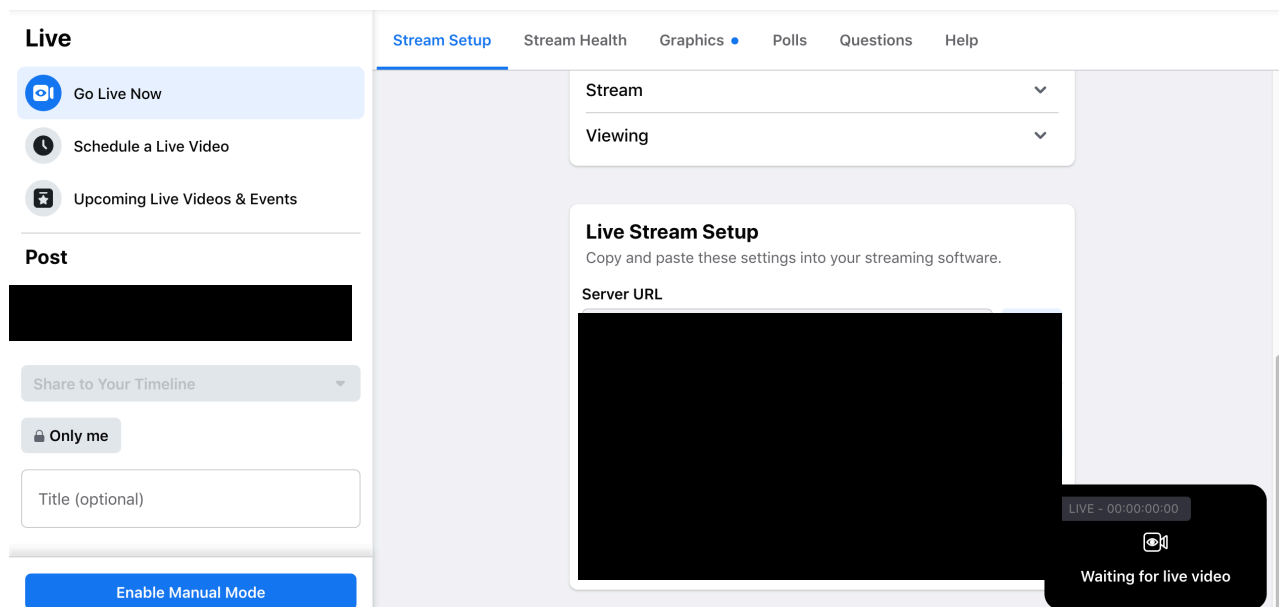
Live

Go Live Now

Schedule a Live Video

Upcoming Live Videos & Events

Post

Share to Your Timeline

Only me

Title (optional)

Enable Manual Mode

Stream Setup Stream Health Graphics Polls Questions Help

Stream

Viewing

Live Stream Setup

Copy and paste these settings into your streaming software.

Server URL

LIVE - 00:00:00:00

Waiting for live video